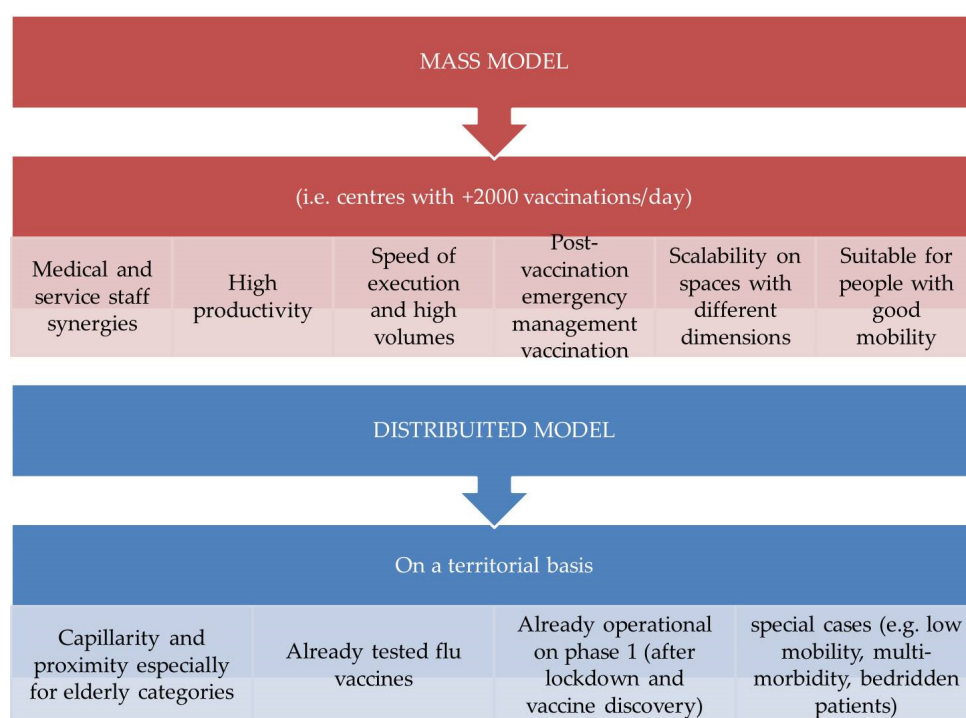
MASS MODEL

(i.e. centres with +2000 vaccinations/day)

| Medical and service staff synergies | High productivity | Speed of execution and high volumes | Post-vaccination emergency management vaccination | Scalability on spaces with different dimensions | Suitable for people with good mobility |
|---|---|---|---|---|---|

DISTRIBUITED MODEL

On a territorial basis

| Capillarity and proximity especially for elderly categories | Already tested flu vaccines | Already operational on phase 1 (after lockdown and vaccine discovery) | special cases (e.g. low mobility, multi-morbidity, bedridden patients) |
|---|---|---|---|